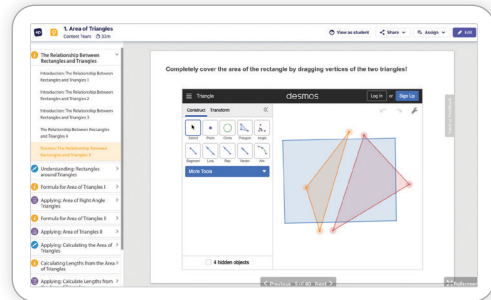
1. Area of Triangles
Content Team · 22m

View as student
Share
Assign
Edit

The Relationship Between Rectangles and Triangles

Introduction: The Relationship Between Rectangles and Triangles 1

Introduction: The Relationship Between Rectangles and Triangles 2

Introduction: The Relationship Between Rectangles and Triangles 3

The Relationship Between Rectangles and Triangles 4

Desmos: The Relationship Between Rectangles and Triangles 5

Understanding: Rectangles around Triangles

Formula for Area of Triangles I

Applying: Area of Right Angle Triangles

Formula for Area of Triangles II

Applying: Area of Triangles II

Applying: Calculating the Area of Triangles

Calculating Lengths from the Area of Triangles

Applying: Calculate Lengths from

Completely cover the area of the rectangle by dragging vertices of the two triangles!

Triangle
desmos
Log in
or
Sign Up

Construct
Transform

Select
Point
Circle
Polygon
Angle

Segment
Line
Ray
Vector
Arc

More Tools

4 hidden objects

Previous
Next
Fullscreen